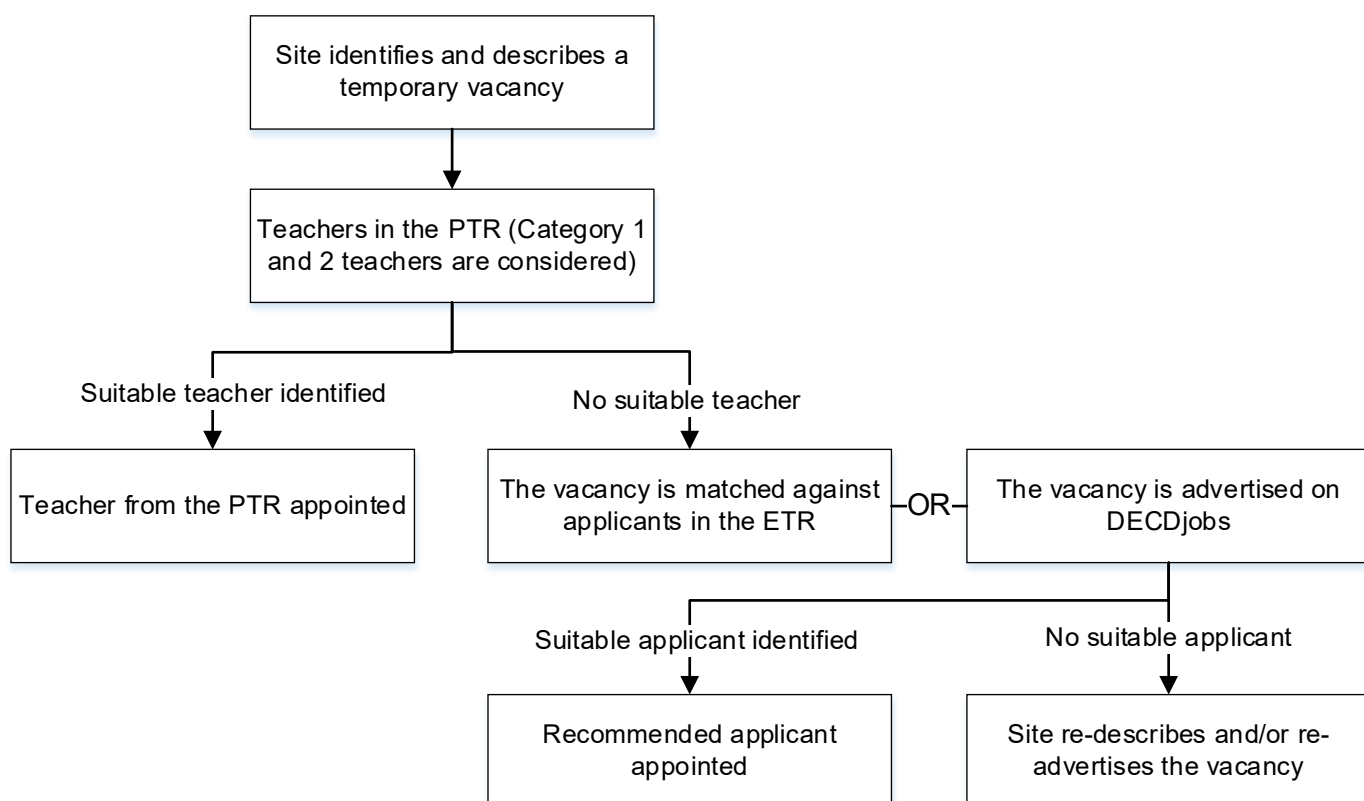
Site identifies and describes a temporary vacancy

Teachers in the PTR (Category 1 and 2 teachers are considered)

Suitable teacher identified

No suitable teacher

Teacher from the PTR appointed

The vacancy is matched against applicants in the ETR

OR

The vacancy is advertised on DECDjobs

Suitable applicant identified

No suitable applicant

Recommended applicant appointed

Site re-describes and/or re-advertises the vacancy